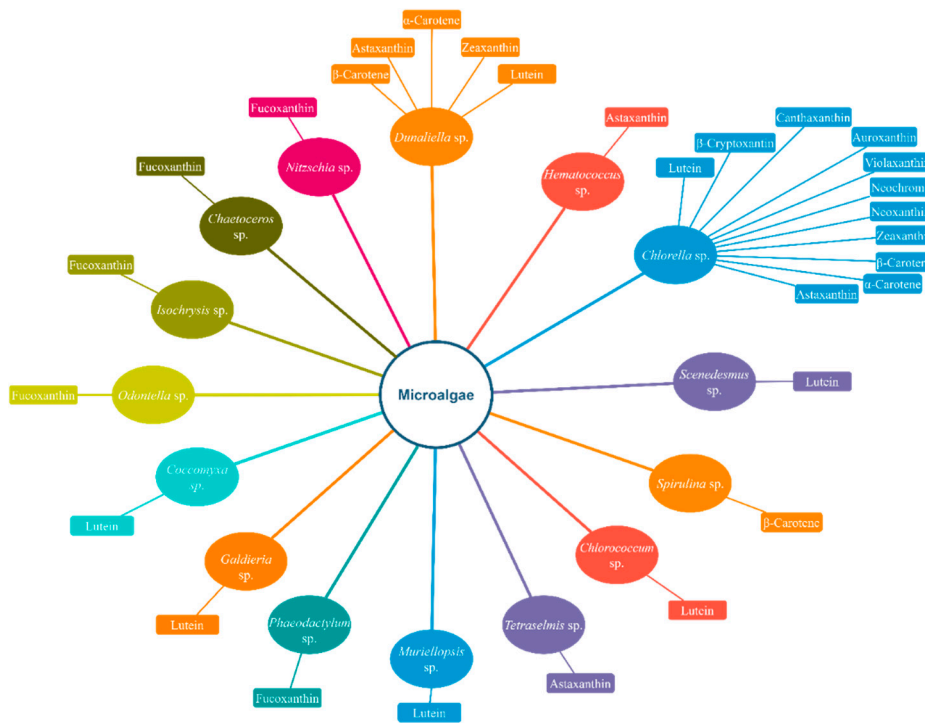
α-Carotene
Astaxanthin
Zeaxanthin
β-Carotene
Lutein
Fucoxanthin
*Dunaliella* sp.
*Nitzschia* sp.
Astaxanthin
Canthaxanthin
β-Cryptoxantin
Auroxanthin
Fucoxanthin
Lutein
Violaxanthi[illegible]
*Hematococcus* sp.
Neochrom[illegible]
*Chaetoceros* sp.
Neoxanthi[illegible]
Zeaxanth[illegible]
*Chlorella* sp.
β-Caroter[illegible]
Fucoxanthin
α-Carotene
Astaxanthin
*Isochrysis* sp.
Microalgae
*Scenedesmus* sp.
Lutein
Fucoxanthin
*Odontella* sp.
*Coccomyxa* sp.
*Spirulina* sp.
β-Carotene
Lutein
*Chlorococcum* sp.
*Galdieria* sp.
Lutein
*Phaeodactylum* sp.
*Tetraselmis* sp.
Lutein
*Muriellopsis* sp.
Astaxanthin
Fucoxanthin
Lutein